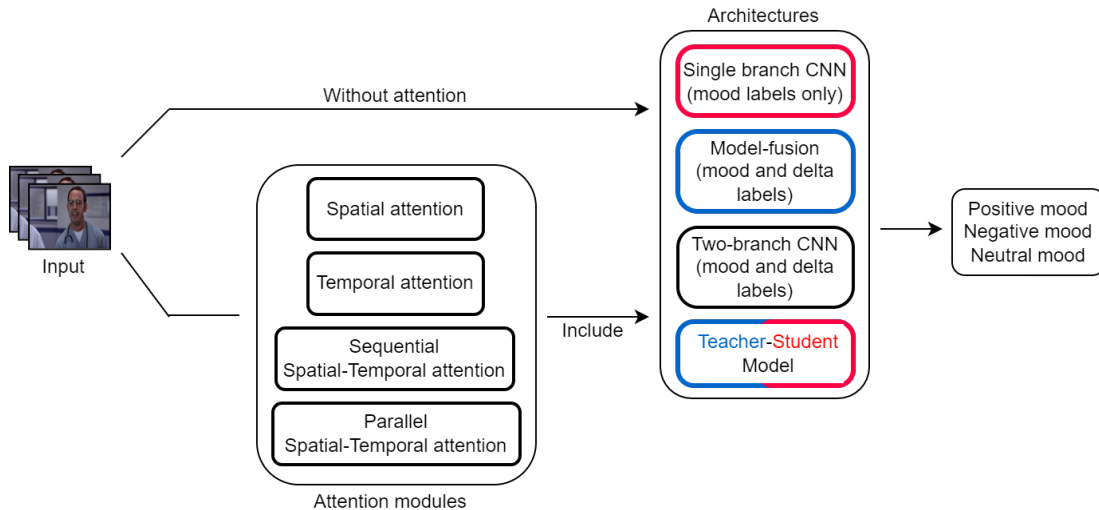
Architectures

Without attention

Single branch CNN (mood labels only)

Model-fusion (mood and delta labels)

Two-branch CNN (mood and delta labels)

Teacher-Student Model

Input

Spatial attention

Temporal attention

Sequential Spatial-Temporal attention

Parallel Spatial-Temporal attention

Attention modules

Include

Positive mood
Negative mood
Neutral mood